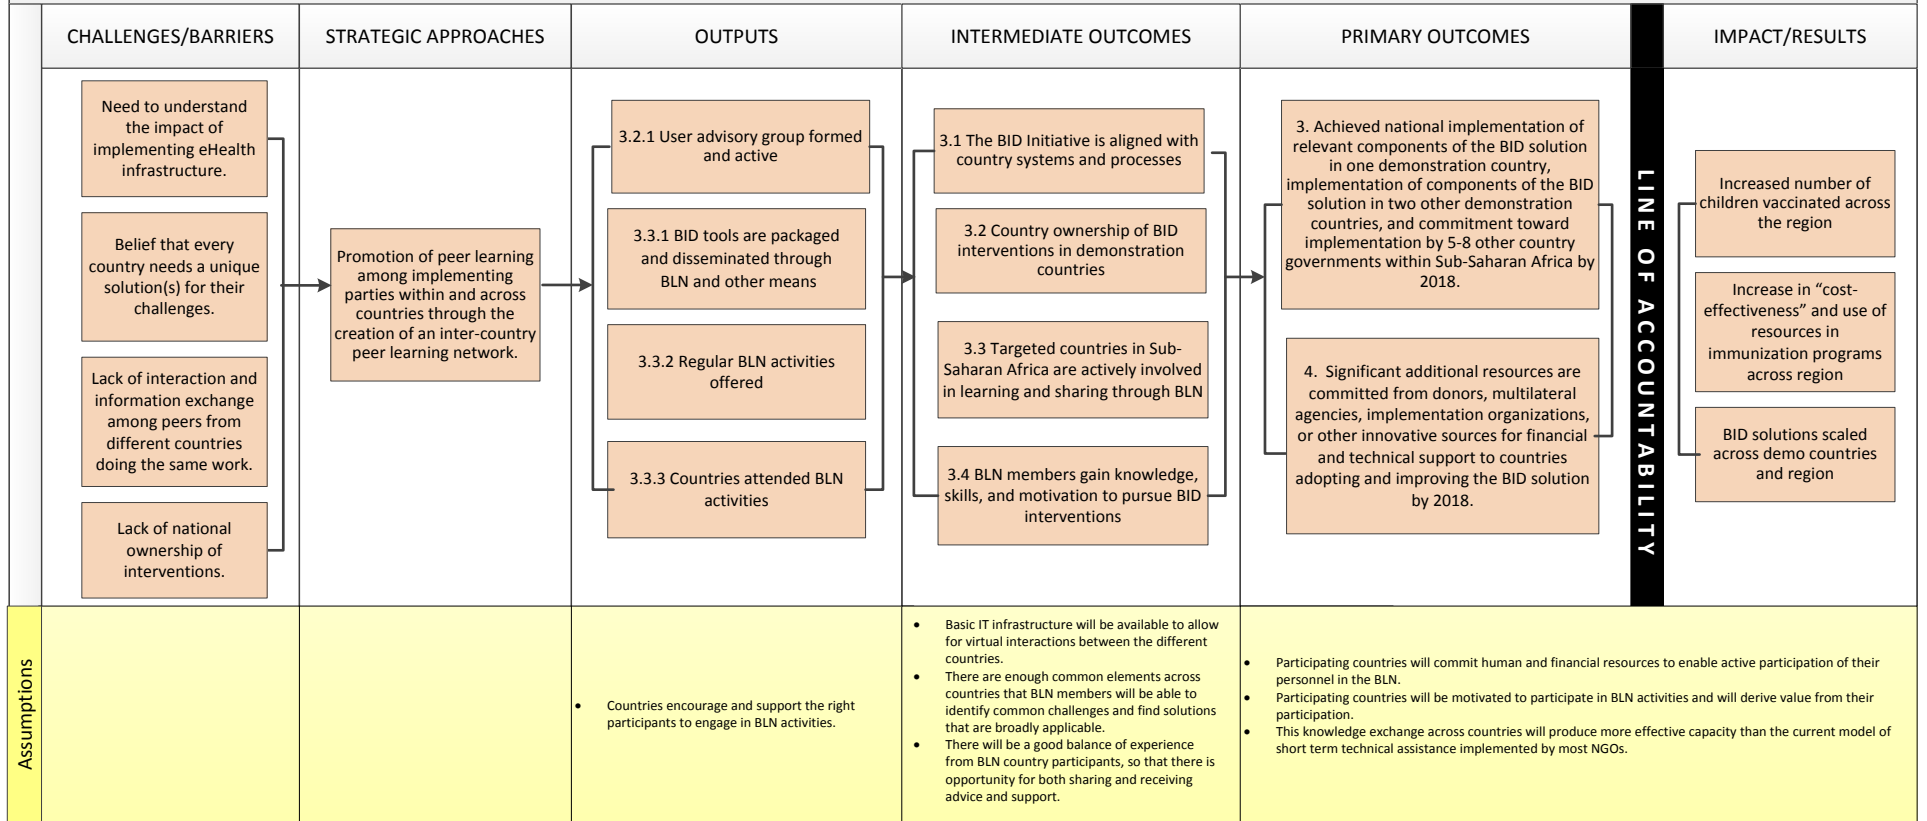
CHALLENGES/BARRIERS

STRATEGIC APPROACHES

OUTPUTS

INTERMEDIATE OUTCOMES

PRIMARY OUTCOMES

IMPACT/RESULTS

Need to understand the impact of implementing eHealth infrastructure.

Belief that every country needs a unique solution(s) for their challenges.

Lack of interaction and information exchange among peers from different countries doing the same work.

Lack of national ownership of interventions.

Promotion of peer learning among implementing parties within and across countries through the creation of an inter-country peer learning network.

3.2.1 User advisory group formed and active

3.3.1 BID tools are packaged and disseminated through BLN and other means

3.3.2 Regular BLN activities offered

3.3.3 Countries attended BLN activities

3.1 The BID Initiative is aligned with country systems and processes

3.2 Country ownership of BID interventions in demonstration countries

3.3 Targeted countries in Sub-Saharan Africa are actively involved in learning and sharing through BLN

3.4 BLN members gain knowledge, skills, and motivation to pursue BID interventions

3. Achieved national implementation of relevant components of the BID solution in one demonstration country, implementation of components of the BID solution in two other demonstration countries, and commitment toward implementation by 5-8 other country governments within Sub-Saharan Africa by 2018.

4. Significant additional resources are committed from donors, multilateral agencies, implementation organizations, or other innovative sources for financial and technical support to countries adopting and improving the BID solution by 2018.

LINE OF ACCOUNTABILITY

Increased number of children vaccinated across the region

Increase in "cost-effectiveness" and use of resources in immunization programs across region

BID solutions scaled across demo countries and region

Assumptions

• Countries encourage and support the right participants to engage in BLN activities.

• Basic IT infrastructure will be available to allow for virtual interactions between the different countries.
• There are enough common elements across countries that BLN members will be able to identify common challenges and find solutions that are broadly applicable.
• There will be a good balance of experience from BLN country participants, so that there is opportunity for both sharing and receiving advice and support.

• Participating countries will commit human and financial resources to enable active participation of their personnel in the BLN.
• Participating countries will be motivated to participate in BLN activities and will derive value from their participation.
• This knowledge exchange across countries will produce more effective capacity than the current model of short term technical assistance implemented by most NGOs.